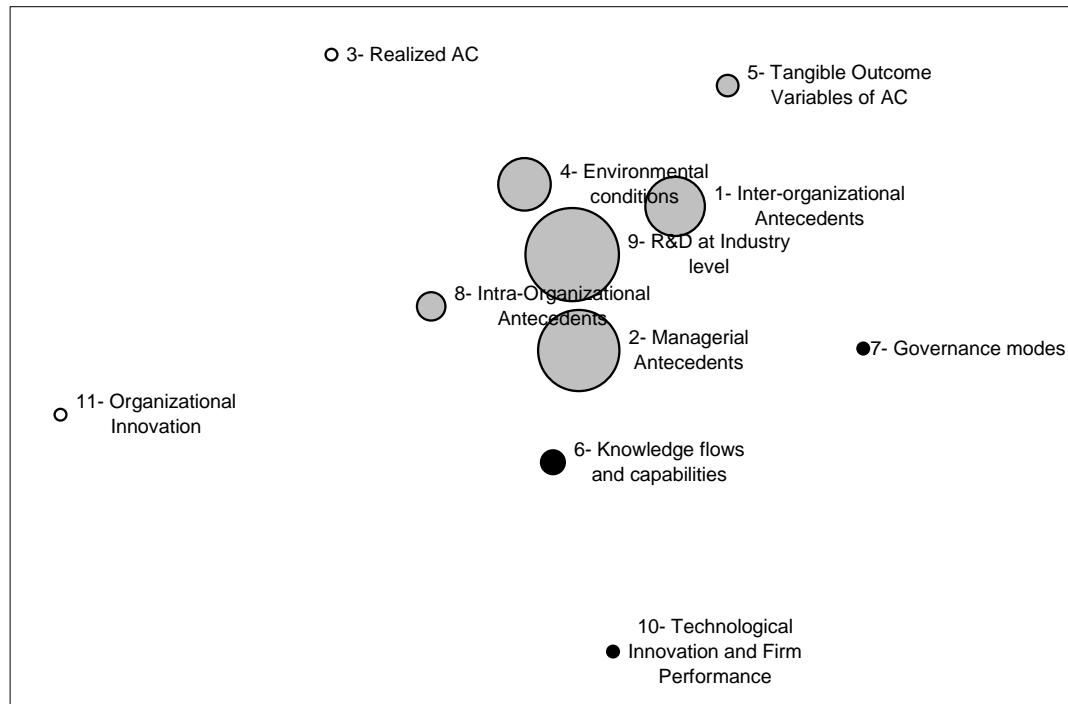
3- Realized AC

5- Tangible Outcome Variables of AC

4- Environmental conditions

1- Inter-organizational Antecedents

9- R&D at Industry level

8- Intra-Organizational Antecedents

2- Managerial Antecedents

7- Governance modes

11- Organizational Innovation

6- Knowledge flows and capabilities

10- Technological Innovation and Firm Performance